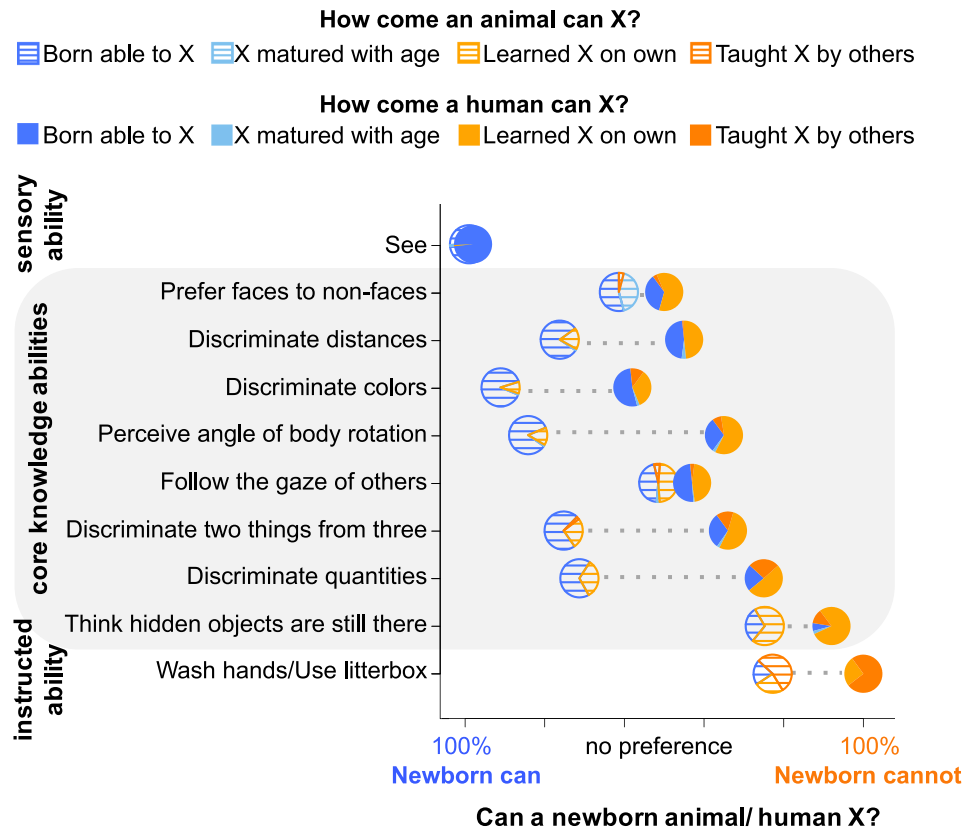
How come an animal can X?
Born able to X X matured with age Learned X on own Taught X by others

How come a human can X?
Born able to X X matured with age Learned X on own Taught X by others

sensory ability
See

core knowledge abilities
Prefer faces to non-faces
Discriminate distances
Discriminate colors
Perceive angle of body rotation
Follow the gaze of others
Discriminate two things from three
Discriminate quantities
Think hidden objects are still there

instructed ability
Wash hands/Use litterbox

100% no preference 100%
Newborn can Newborn cannot

Can a newborn animal/ human X?